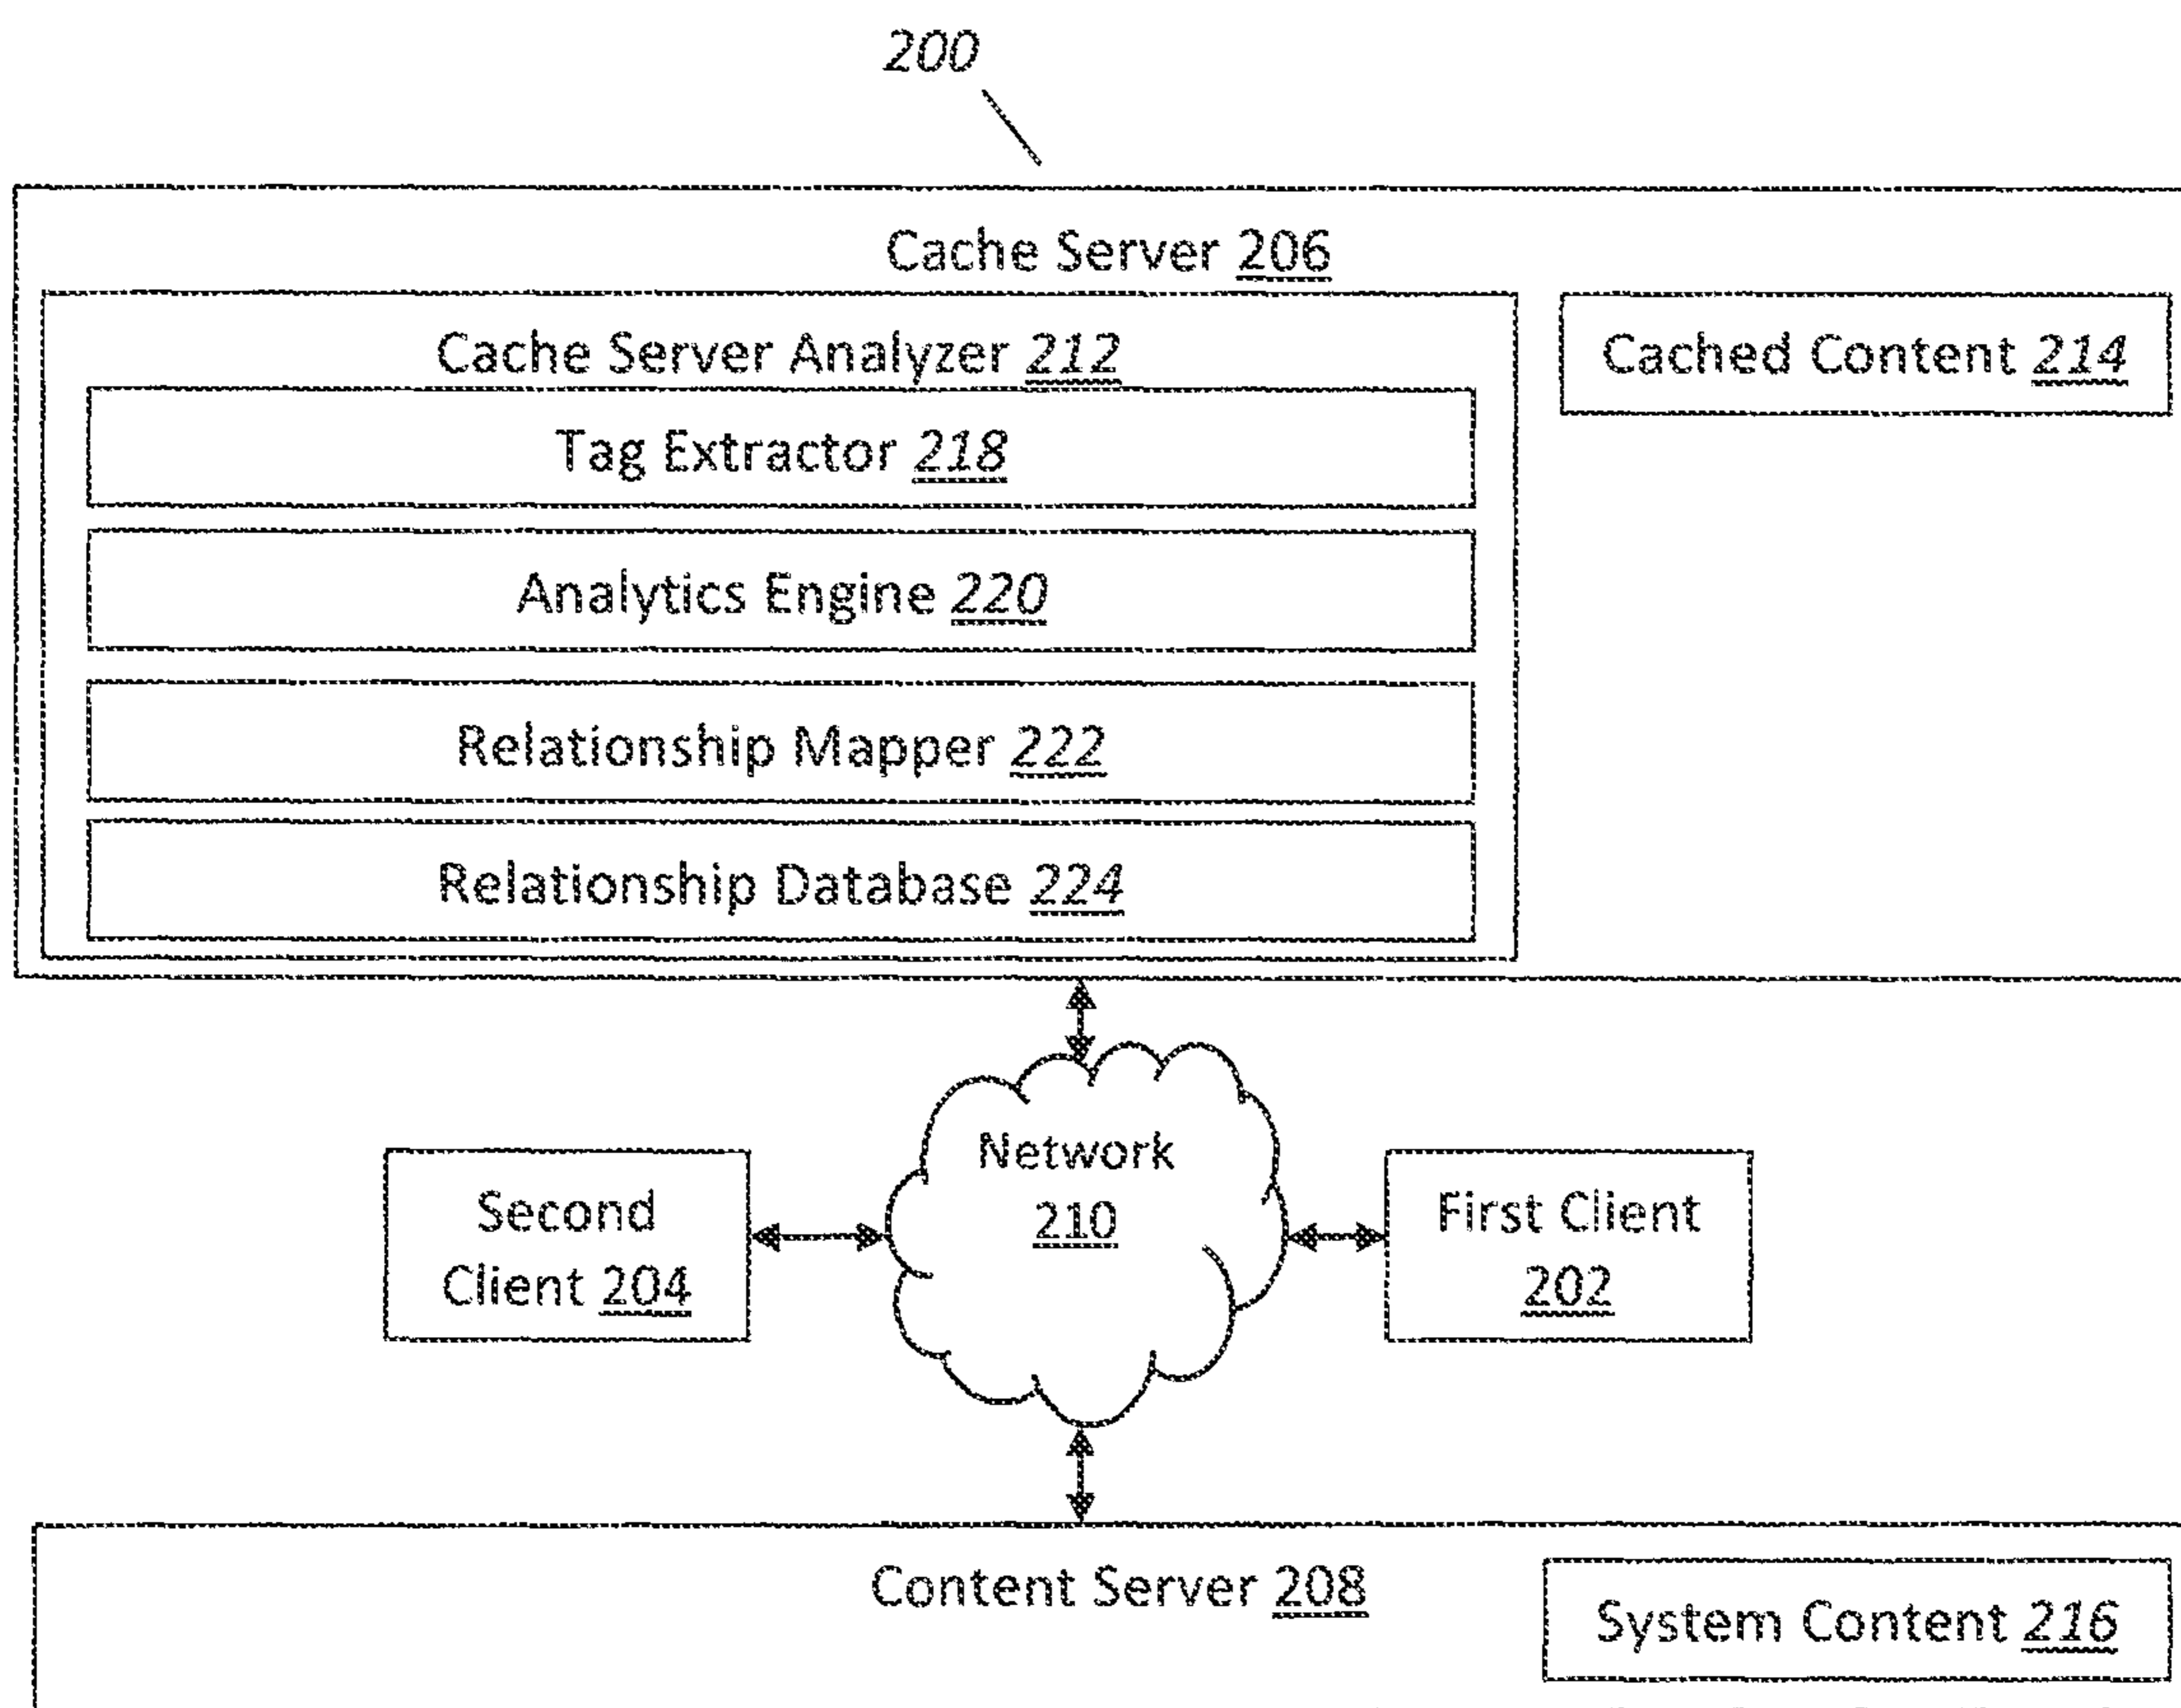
200

Cache Server 206

Cache Server Analyzer 212

Cached Content 214

Tag Extractor 218

Analytics Engine 220

Relationship Mapper 222

Relationship Database 224

Second Client 204

Network 210

First Client 202

Content Server 208

System Content 216